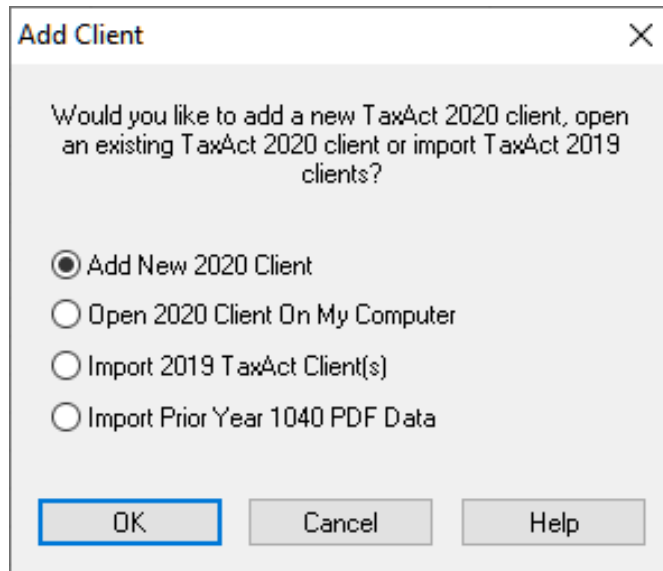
Add Client

×

Would you like to add a new TaxAct 2020 client, open an existing TaxAct 2020 client or import TaxAct 2019 clients?

Add New 2020 Client

Open 2020 Client On My Computer

Import 2019 TaxAct Client(s)

Import Prior Year 1040 PDF Data

OK

Cancel

Help